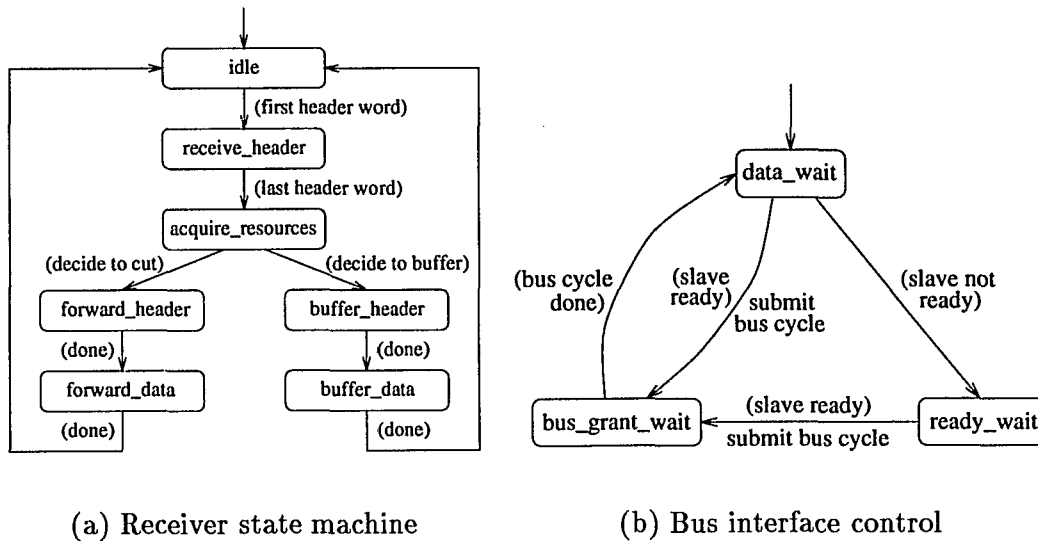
idle

(first header word)

receive_header

(last header word)

acquire_resources

(decide to cut)

(decide to buffer)

forward_header

buffer_header

(done)

(done)

forward_data

buffer_data

(done)

(done)

data_wait

(bus cycle done)

(slave ready)

submit bus cycle

(slave not ready)

bus_grant_wait

(slave ready)

submit bus cycle

ready_wait

(a) Receiver state machine

(b) Bus interface control